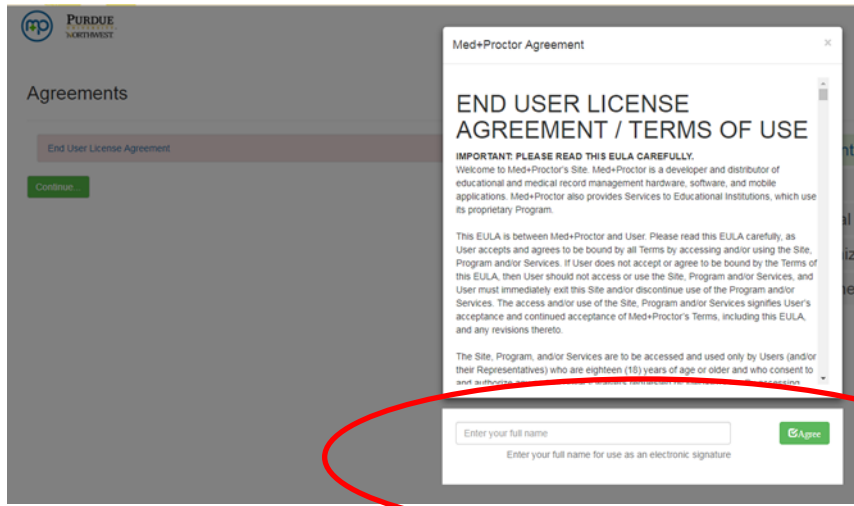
PURDUE
NORTHWEST

Agreements

End User License Agreement

Continue...

Med+Proctor Agreement

×

END USER LICENSE AGREEMENT / TERMS OF USE

IMPORTANT: PLEASE READ THIS EULA CAREFULLY.
Welcome to Med+Proctor's Site. Med+Proctor is a developer and distributor of educational and medical record management hardware, software, and mobile applications. Med+Proctor also provides Services to Educational Institutions, which use its proprietary Program.

This EULA is between Med+Proctor and User. Please read this EULA carefully, as User accepts and agrees to be bound by all Terms by accessing and/or using the Site, Program and/or Services. If User does not accept or agree to be bound by the Terms of this EULA, then User should not access or use the Site, Program and/or Services, and User must immediately exit this Site and/or discontinue use of the Program and/or Services. The access and/or use of the Site, Program and/or Services signifies User's acceptance and continued acceptance of Med+Proctor's Terms, including this EULA, and any revisions thereto.

The Site, Program, and/or Services are to be accessed and used only by Users (and/or their Representatives) who are eighteen (18) years of age or older and who consent to and authorize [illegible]

Enter your full name

Agree

Enter your full name for use as an electronic signature